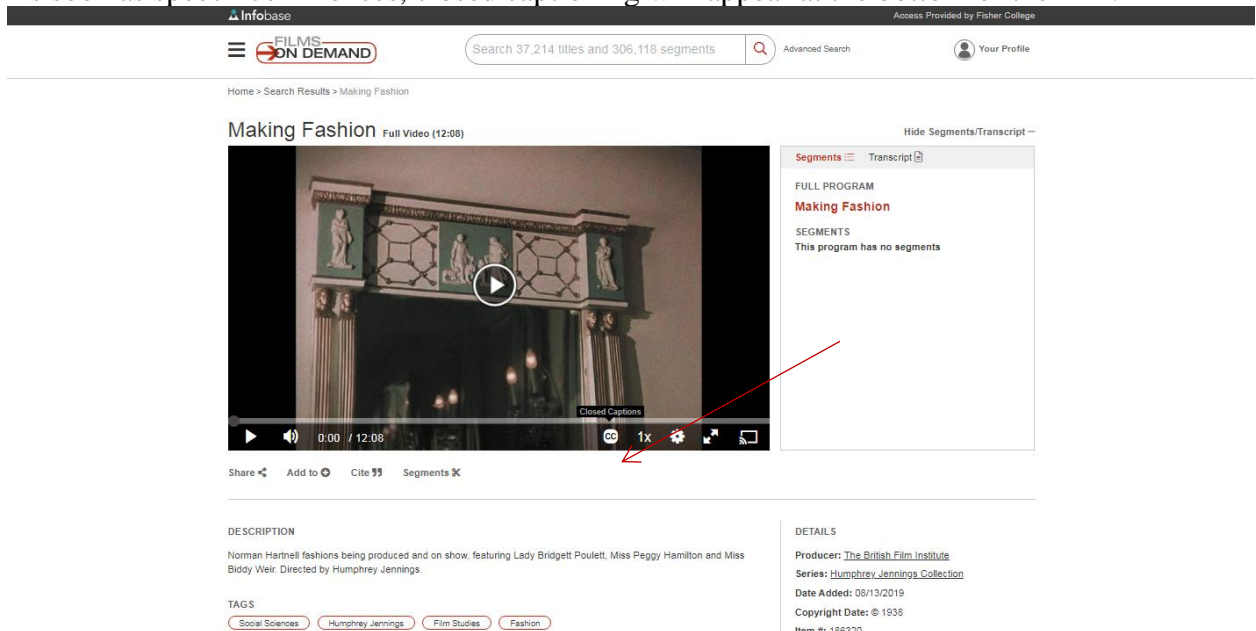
Infobase
Access Provided by Fisher College

FILMS ON DEMAND
Search 37,214 titles and 306,118 segments
Advanced Search
Your Profile

Home > Search Results > Making Fashion

Making Fashion Full Video (12:08)
Hide Segments/Transcript –

Segments Transcript

FULL PROGRAM
Making Fashion

SEGMENTS
This program has no segments

Closed Captions
0:00 / 12:08
1x

Share Add to Cite Segments

DESCRIPTION
Norman Hartnell fashions being produced and on show, featuring Lady Bridgett Poulett, Miss Peggy Hamilton and Miss Biddy Weir. Directed by Humphrey Jennings.

TAGS
Social Sciences
Humphrey Jennings
Film Studies
Fashion

DETAILS
Producer: The British Film Institute
Series: Humphrey Jennings Collection
Date Added: 08/13/2019
Copyright Date: © 1938
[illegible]